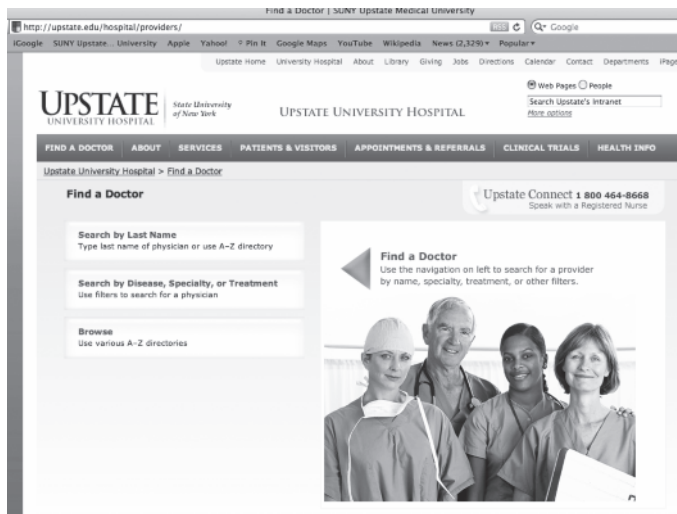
Find a Doctor | SUNY Upstate Medical University

http://upstate.edu/hospital/providers/

RSS C Google

iGoogle SUNY Upstate University Apple Yahoo! Pin It Google Maps YouTube Wikipedia News (2,329) Popular

Upstate Home University Hospital About Library Giving Jobs Directions Calendar Contact Departments iPage

UPSTATE UNIVERSITY HOSPITAL State University of New York

UPSTATE UNIVERSITY HOSPITAL

Web Pages People

Search Upstate's Intranet

More options

FIND A DOCTOR ABOUT SERVICES PATIENTS & VISITORS APPOINTMENTS & REFERRALS CLINICAL TRIALS HEALTH INFO

Upstate University Hospital > Find a Doctor

Find a Doctor

Upstate Connect 1 800 464-8668
Speak with a Registered Nurse

Search by Last Name
Type last name of physician or use A-Z directory

Search by Disease, Specialty, or Treatment
Use filters to search for a physician

Browse
Use various A-Z directories

Find a Doctor
Use the navigation on left to search for a provider by name, specialty, treatment, or other filters.